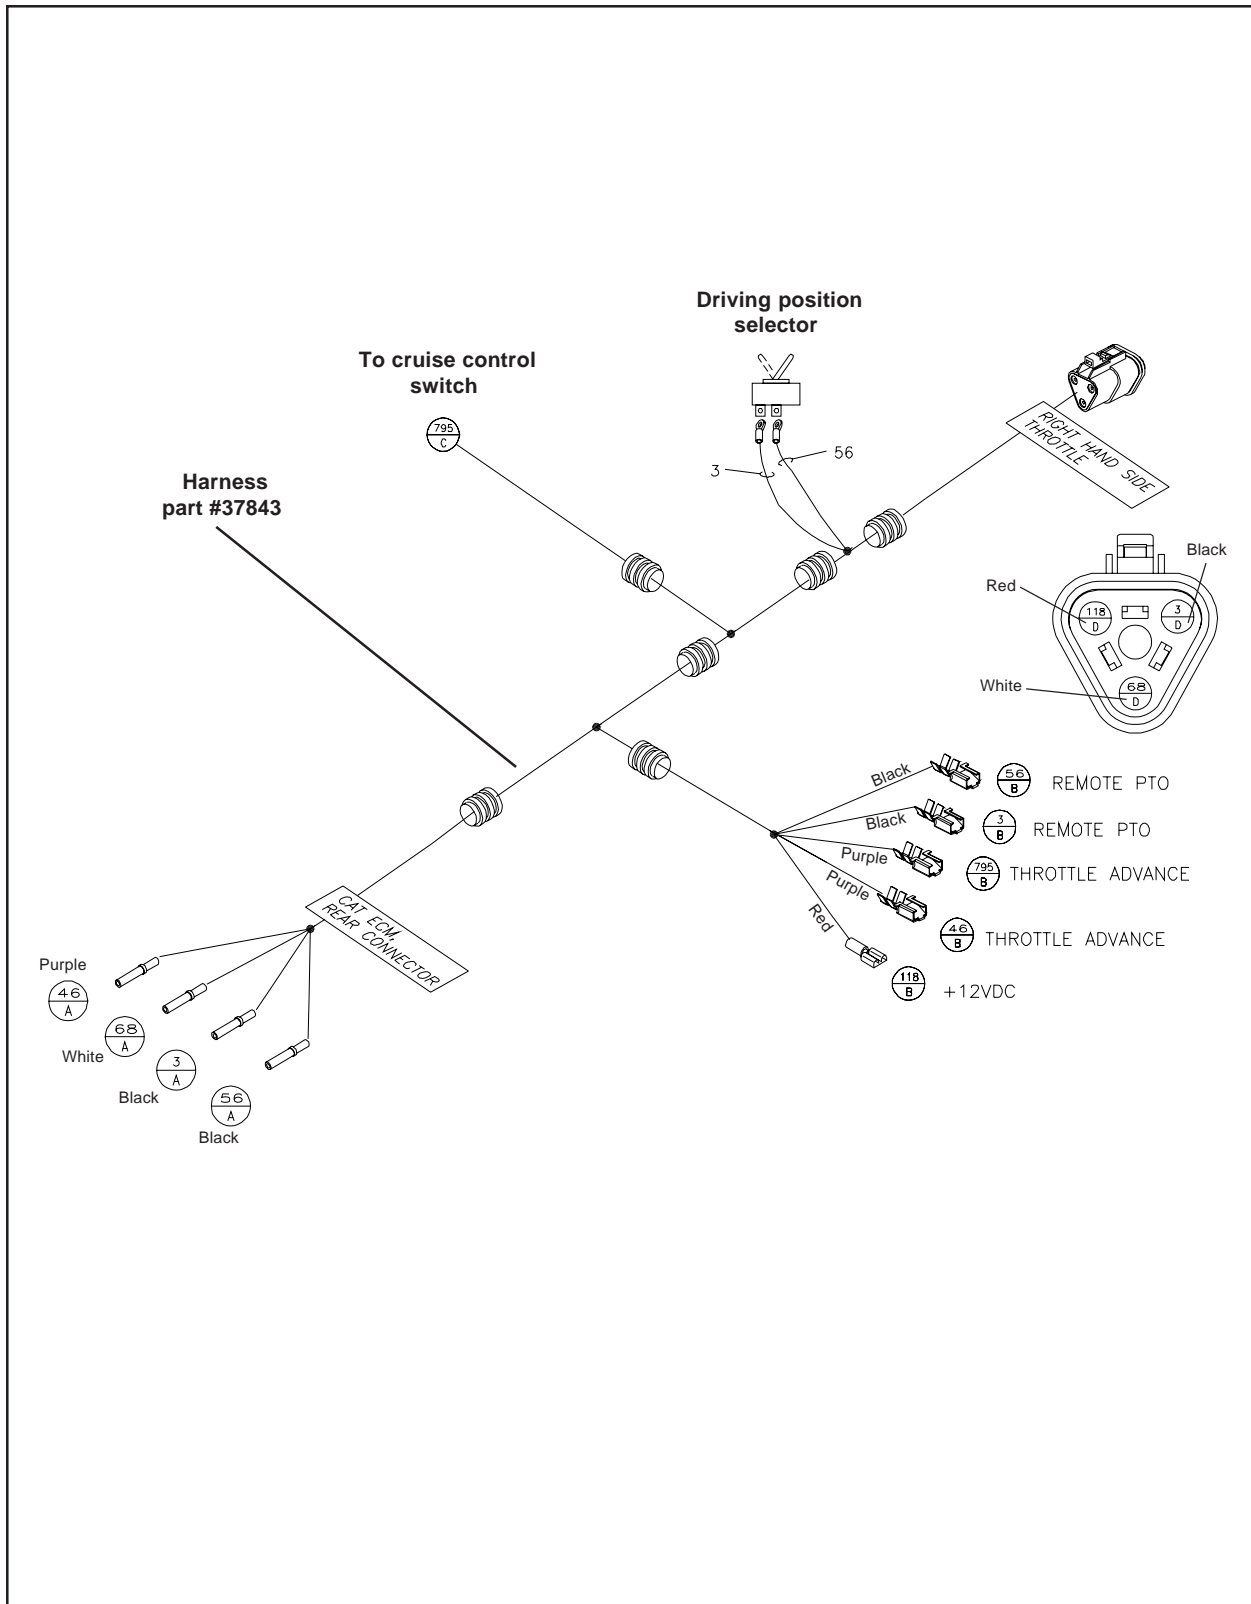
Driving position selector

To cruise control switch

795
C

3

56

RIGHT HAND SIDE THROTTLE

Harness part #37843

Black

Red

118
D

3
D

White

68
D

Black

56
B

REMOTE PTO

Black

3
B

REMOTE PTO

Purple

795
B

THROTTLE ADVANCE

Purple

46
B

THROTTLE ADVANCE

Red

118
B

+12VDC

CAT ECM REAR CONNECTOR

Purple

46
A

68
A

White

3
A

Black

56
A

Black